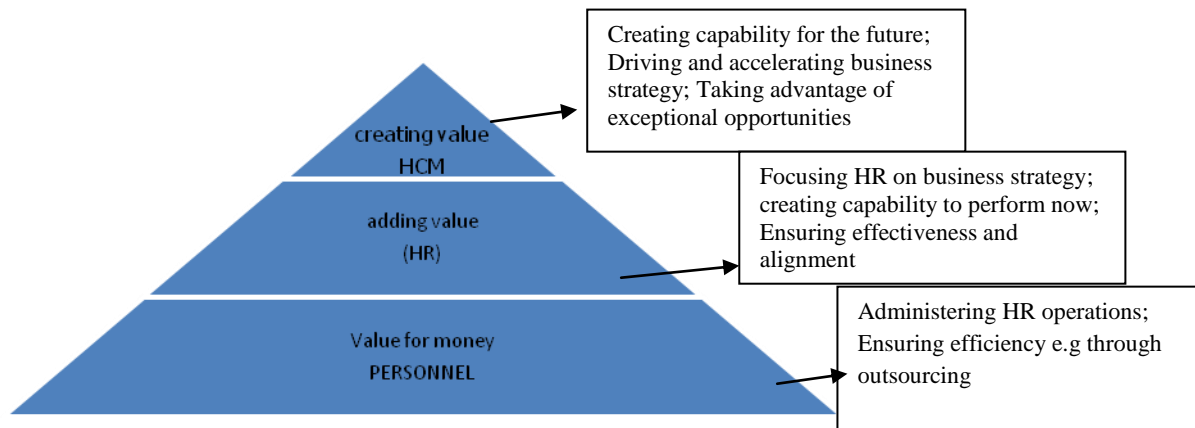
creating value
HCM

Creating capability for the future; Driving and accelerating business strategy; Taking advantage of exceptional opportunities

adding value
(HR)

Focusing HR on business strategy; creating capability to perform now; Ensuring effectiveness and alignment

Value for money
PERSONNEL

Administering HR operations; Ensuring efficiency e.g through outsourcing